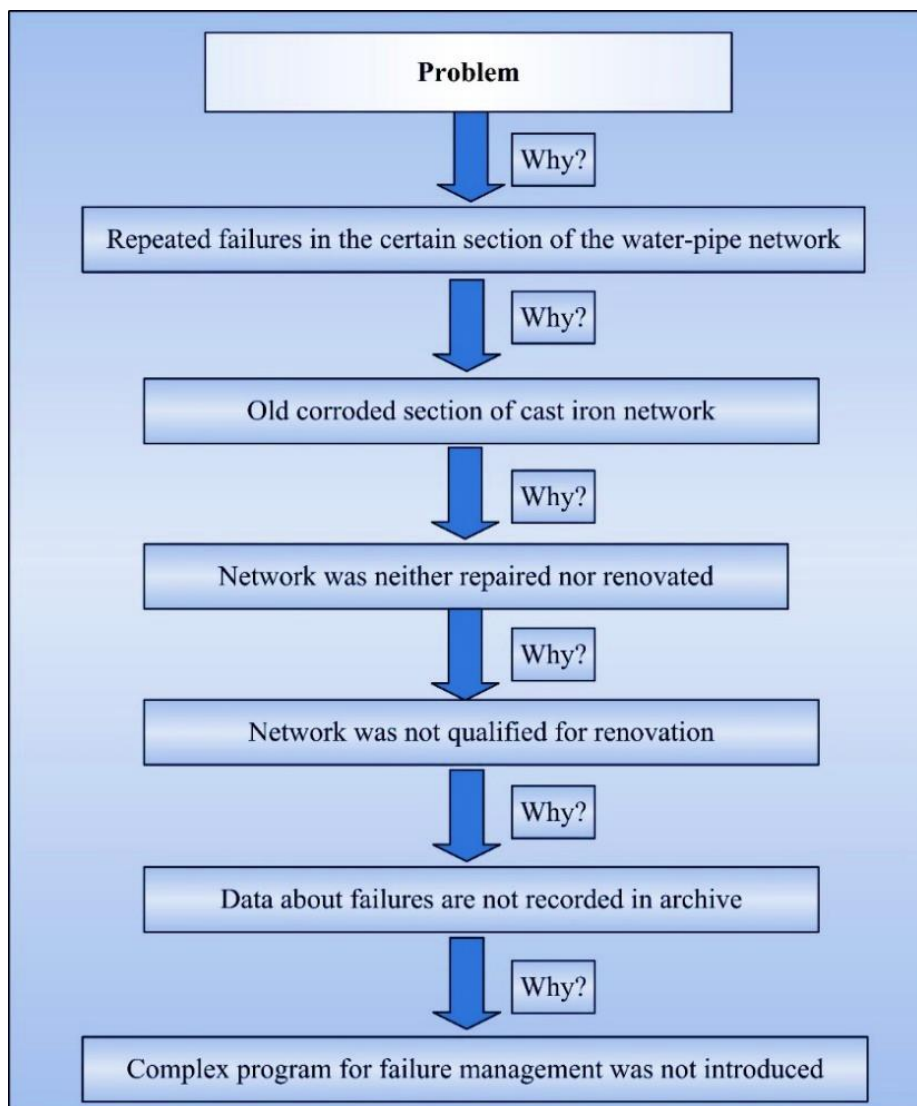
Problem

Why?

Repeated failures in the certain section of the water-pipe network

Why?

Old corroded section of cast iron network

Why?

Network was neither repaired nor renovated

Why?

Network was not qualified for renovation

Why?

Data about failures are not recorded in archive

Why?

Complex program for failure management was not introduced